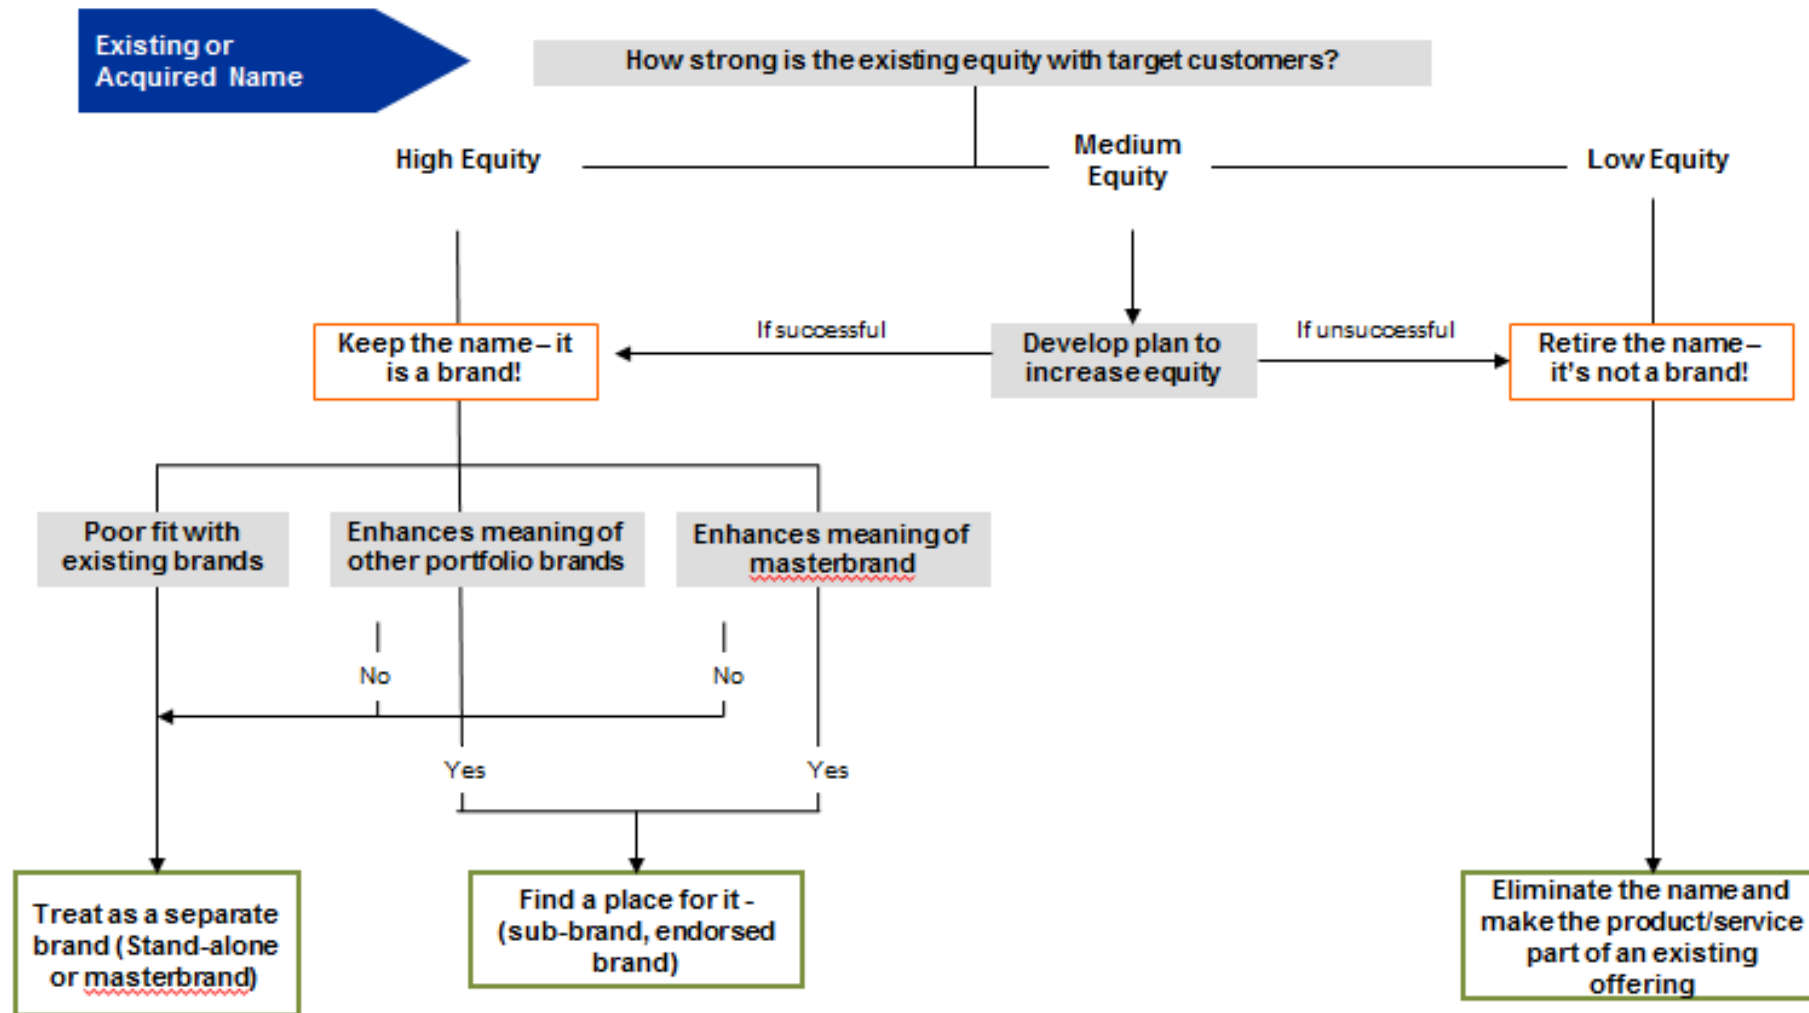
Existing or Acquired Name

How strong is the existing equity with target customers?

High Equity

Medium Equity

Low Equity

Keep the name – it is a brand!

If successful

Develop plan to increase equity

If unsuccessful

Retire the name – it's not a brand!

Poor fit with existing brands

Enhances meaning of other portfolio brands

Enhances meaning of masterbrand

No

No

Yes

Yes

Treat as a separate brand (Stand-alone or masterbrand)

Find a place for it - (sub-brand, endorsed brand)

Eliminate the name and make the product/service part of an existing offering